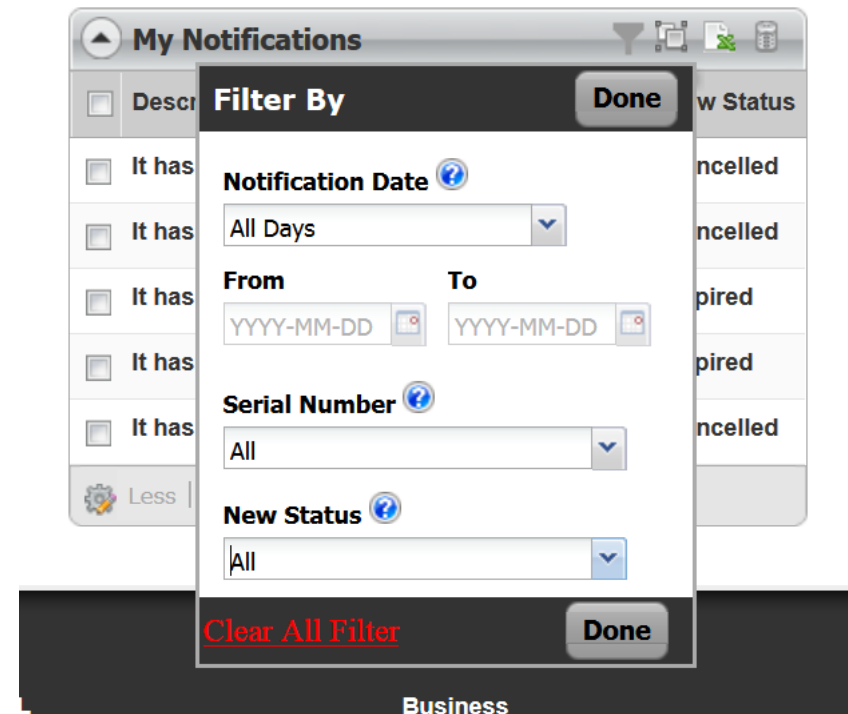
My Notifications

Descr

w Status

It has ncelled

It has ncelled

It has pired

It has pired

It has ncelled

Less |

Filter By

Done

Notification Date

All Days

From

To

YYYY-MM-DD

YYYY-MM-DD

Serial Number

All

New Status

All

Clear All Filter

Done

Business